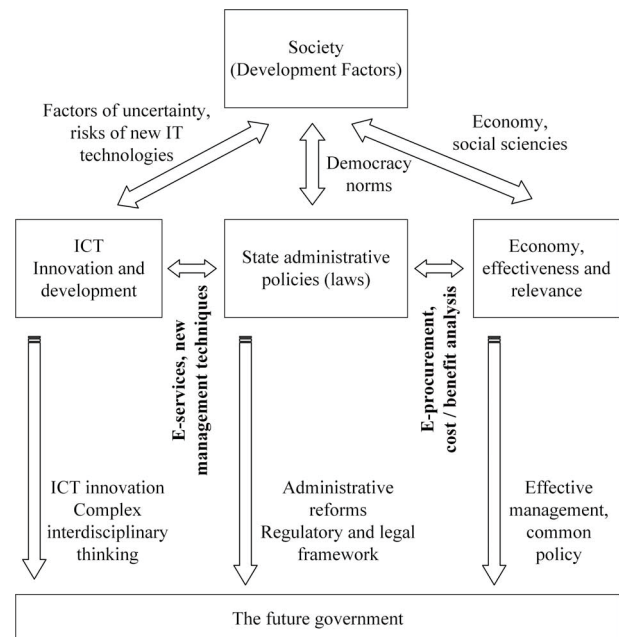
Society
(Development Factors)

Factors of uncertainty, risks of new IT technologies

Economy, social sciencies

Democracy norms

ICT
Innovation and development

State administrative policies (laws)

Economy, effectiveness and relevance

E-services, new management techniques

E-procurement, cost / benefit analysis

ICT innovation
Complex interdisciplinary thinking

Administrative reforms
Regulatory and legal framework

Effective management, common policy

The future government